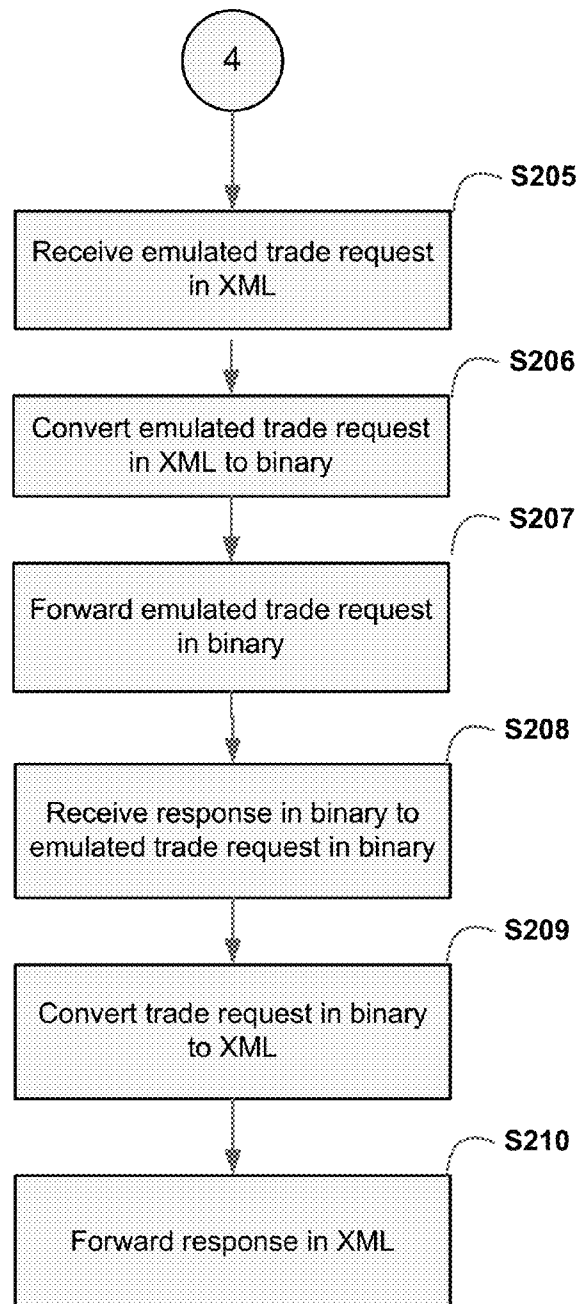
4

S205

Receive emulated trade request in XML

S206

Convert emulated trade request in XML to binary

S207

Forward emulated trade request in binary

S208

Receive response in binary to emulated trade request in binary

S209

Convert trade request in binary to XML

S210

Forward response in XML